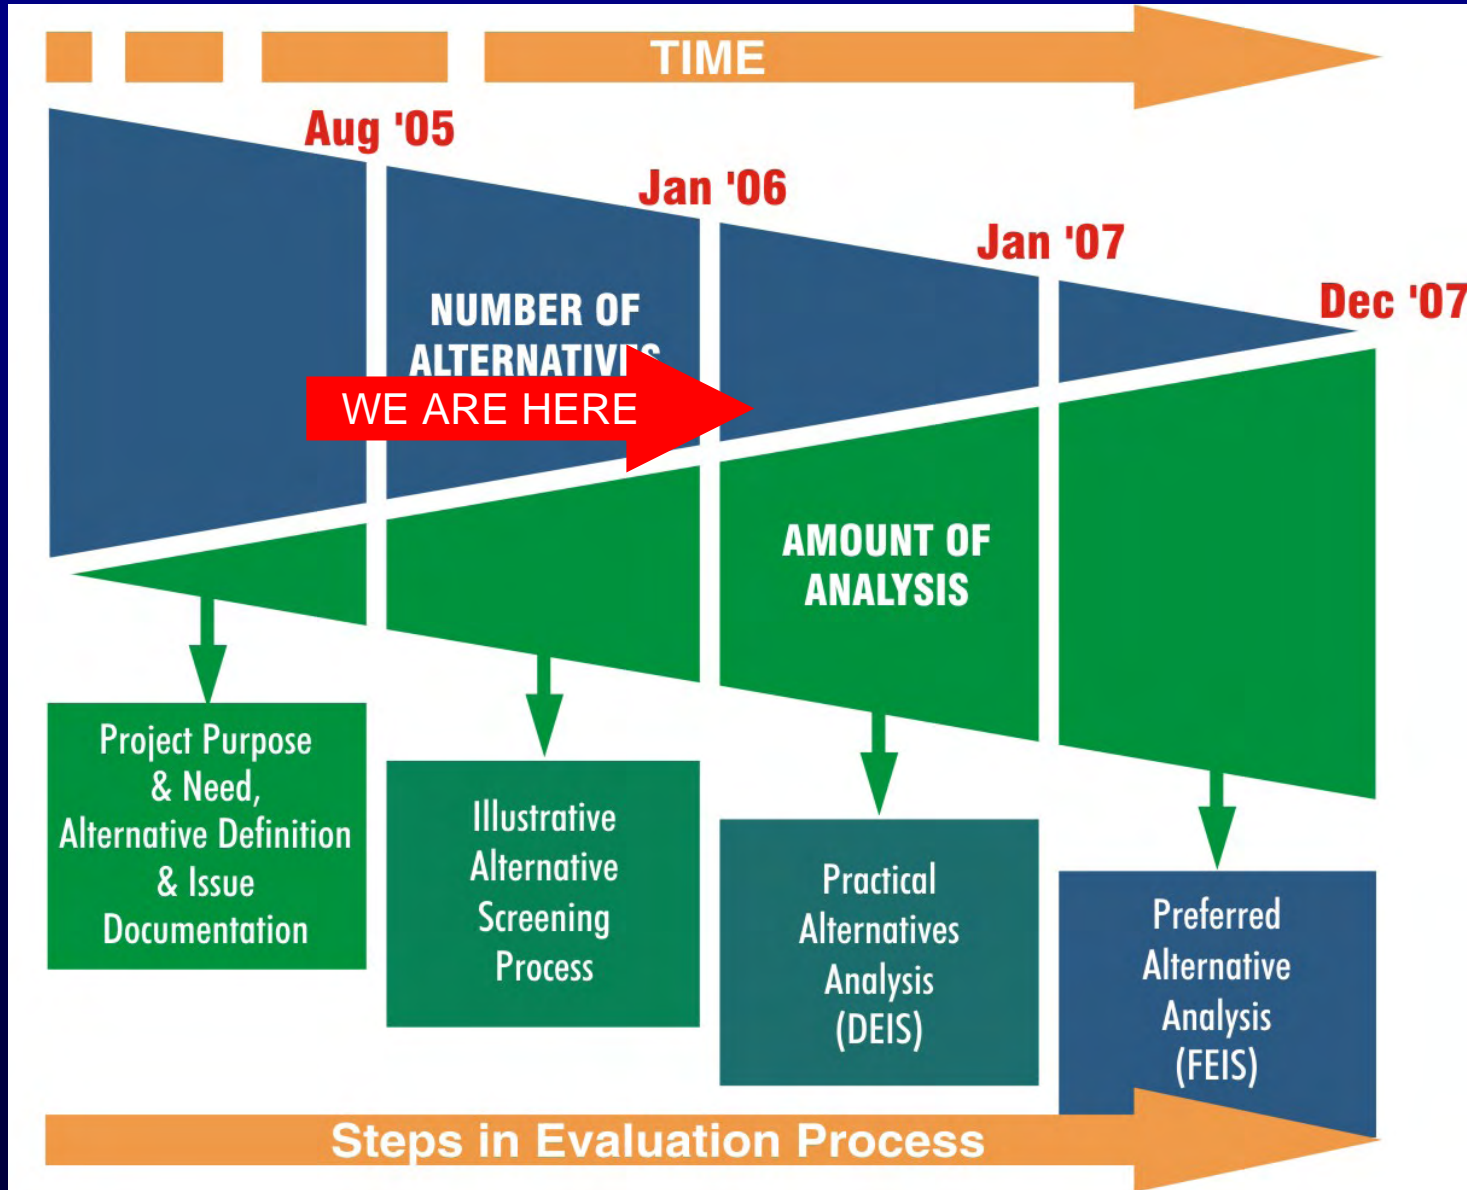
TIME

Aug '05

Jan '06

Jan '07

Dec '07

NUMBER OF ALTERNATIV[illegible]

WE ARE HERE

AMOUNT OF ANALYSIS

Project Purpose & Need, Alternative Definition & Issue Documentation

Illustrative Alternative Screening Process

Practical Alternatives Analysis (DEIS)

Preferred Alternative Analysis (FEIS)

Steps in Evaluation Process